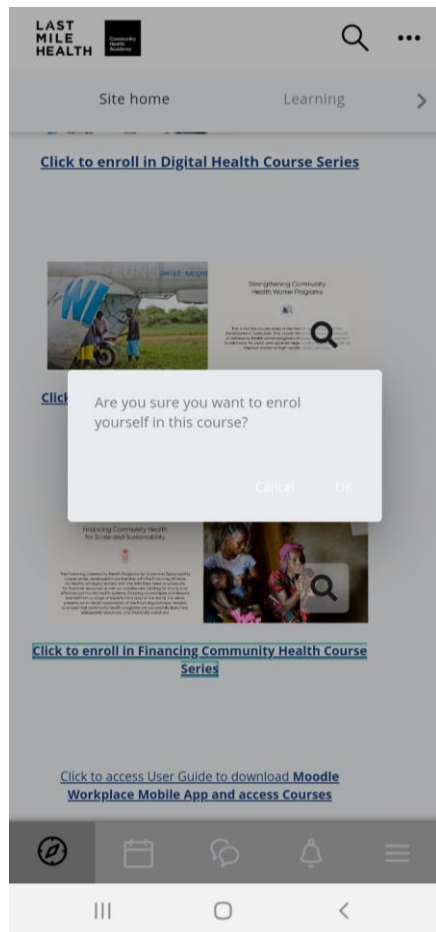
LAST MILE HEALTH

Community Health Academy

Site home

Learning

Click to enroll in Digital Health Course Series

UNITED NATIONS

Strengthening Community Health Worker Programs

Click

Are you sure you want to enrol yourself in this course?

Cancel

OK

Financing Community Health for Scale and Sustainability

Click to enroll in Financing Community Health Course Series

Click to access User Guide to download **Moodle Workplace Mobile App and access Courses**